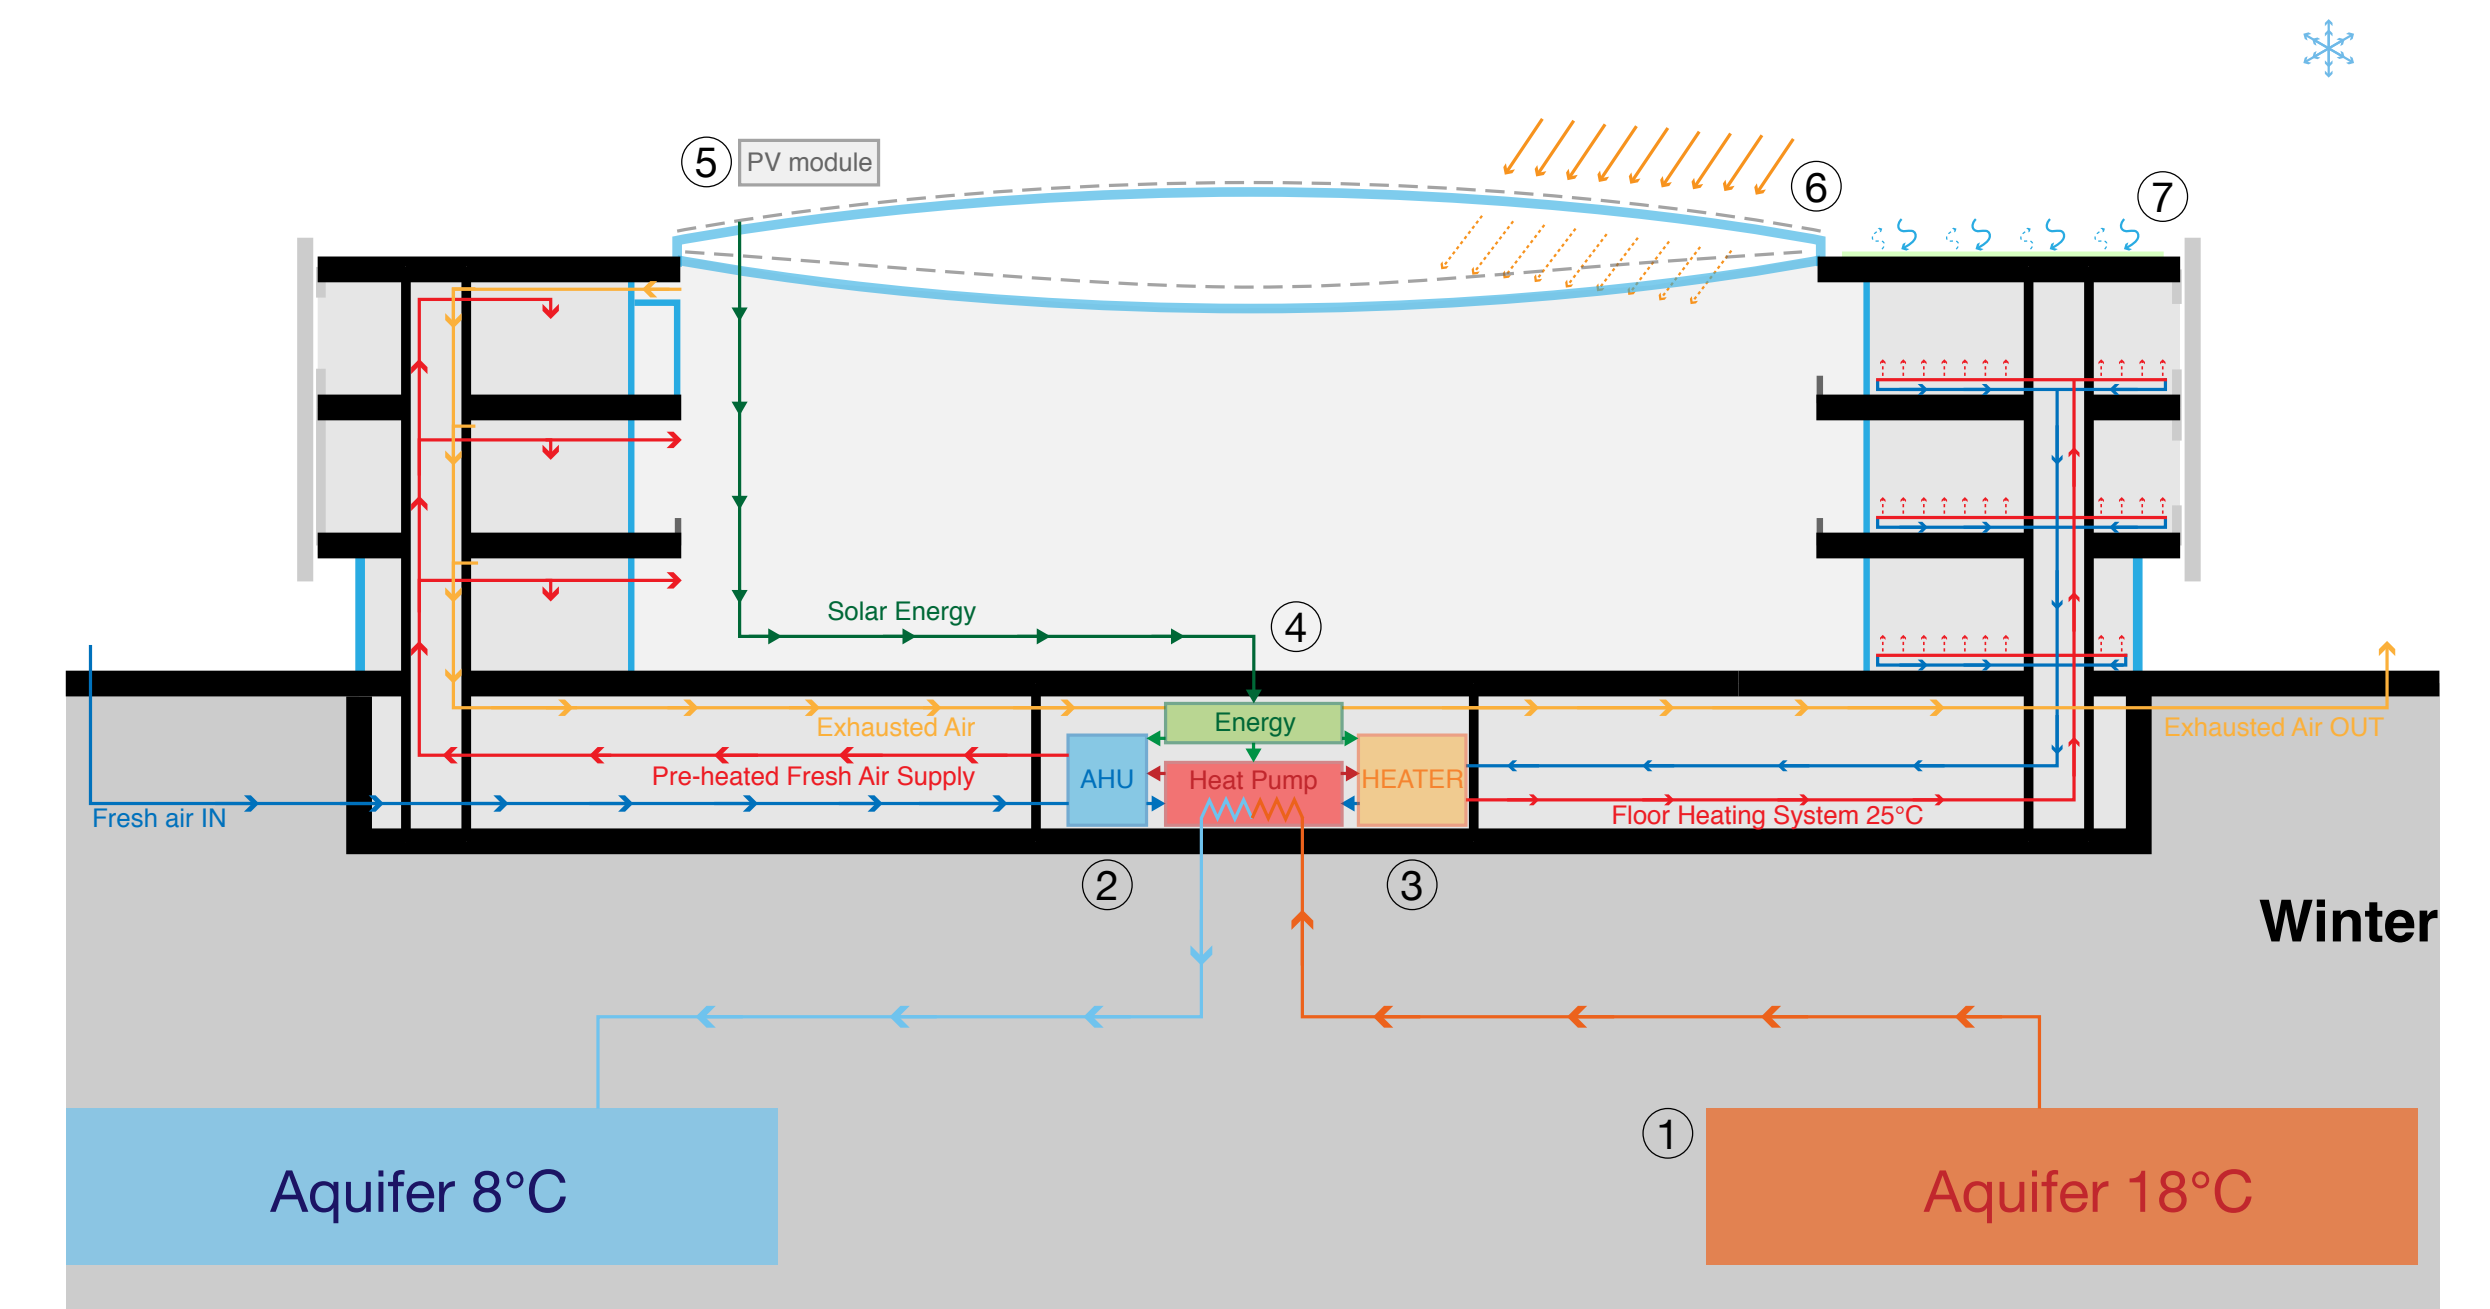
5 PV module

6

7

Solar Energy

4

Energy

Exhausted Air

Pre-heated Fresh Air Supply

AHU

Heat Pump

HEATER

Exhausted Air OUT

Fresh air IN

Floor Heating System 25°C

2

3

Winter

Aquifer 8°C

1

Aquifer 18°C